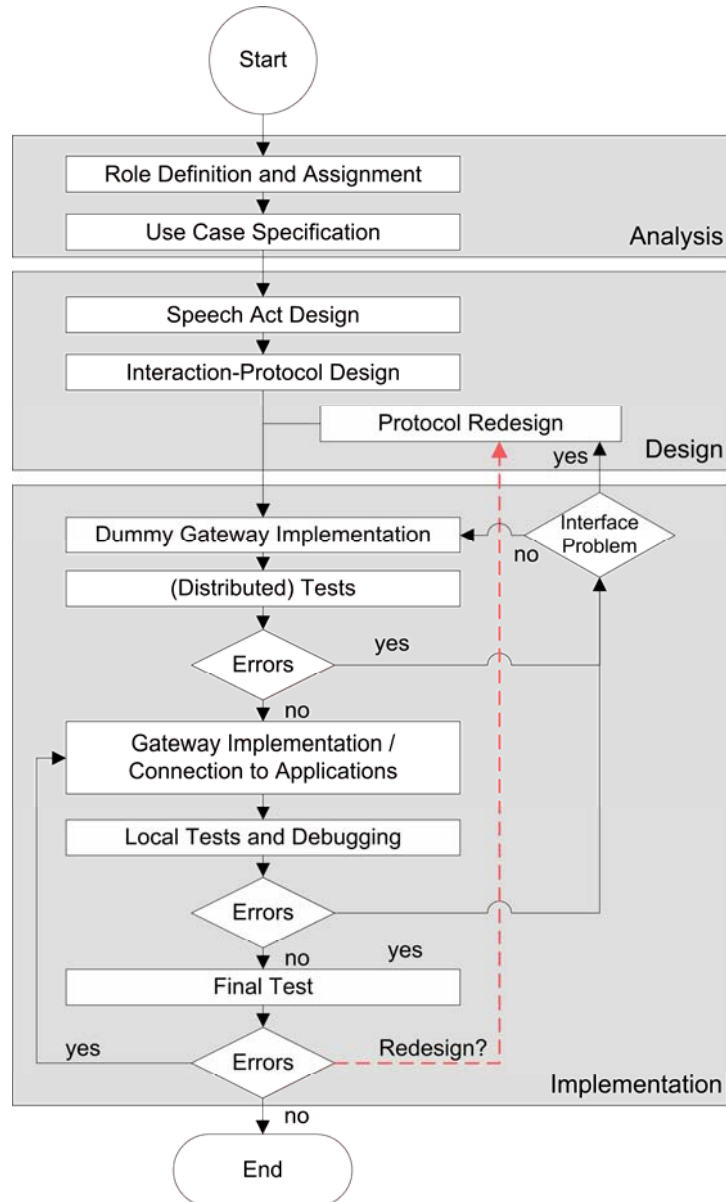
Start

Role Definition and Assignment

Use Case Specification

Analysis

Speech Act Design

Interaction-Protocol Design

Protocol Redesign

yes

Design

Dummy Gateway Implementation

no

Interface Problem

(Distributed) Tests

yes

Errors

no

Gateway Implementation / Connection to Applications

Local Tests and Debugging

Errors

no

yes

Final Test

yes

Errors

Redesign?

Implementation

no

End